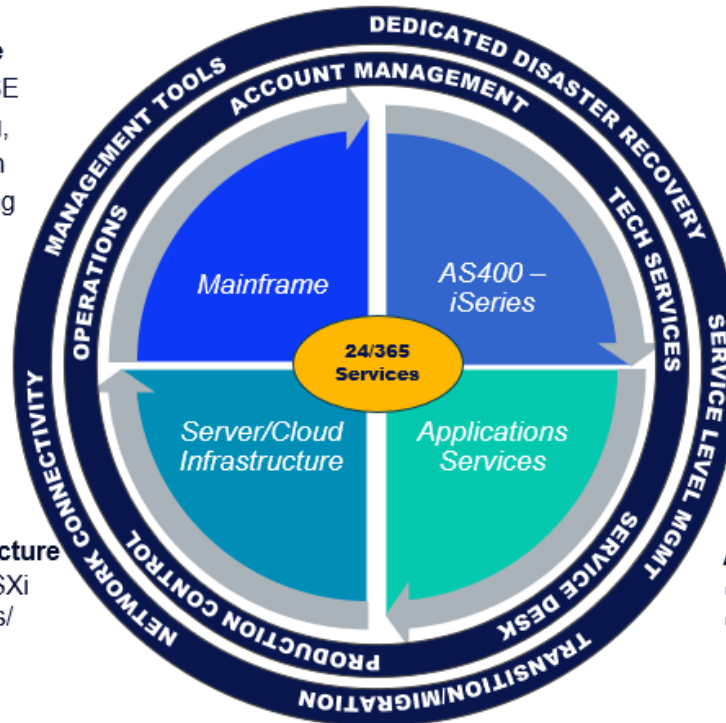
e
E
l,
n
g

cture
SXi
s/

DEDICATED DISASTER RECOVERY
SERVICE LEVEL MGMT
TRANSITION/MIGRATION
NETWORK CONNECTIVITY
MANAGEMENT TOOLS

ACCOUNT MANAGEMENT
TECH SERVICES
SERVICE DESK
PRODUCTION CONTROL
OPERATIONS

Mainframe

AS400 – iSeries

Server/Cloud Infrastructure

Applications Services

24/365 Services

A
u
u